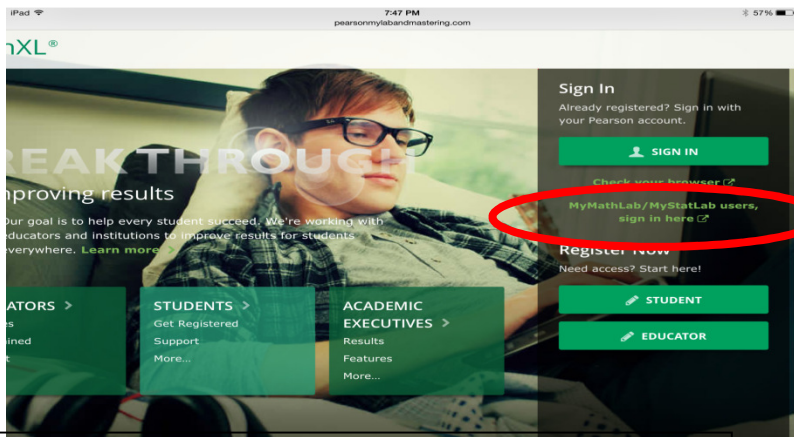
iPad
7:47 PM
pearsonmylabandmastering.com
57%

hXL®

REAKTHROUGH
mproving results

Our goal is to help every student succeed. We're working with educators and institutions to improve results for students everywhere. Learn more

ATORS >
es
ined
t

STUDENTS >
Get Registered
Support
More...

ACADEMIC EXECUTIVES >
Results
Features
More...

Sign In
Already registered? Sign in with your Pearson account.

SIGN IN

Check your browser

MyMathLab/MyStatLab users, sign in here

Register Now
Need access? Start here!

STUDENT

EDUCATOR